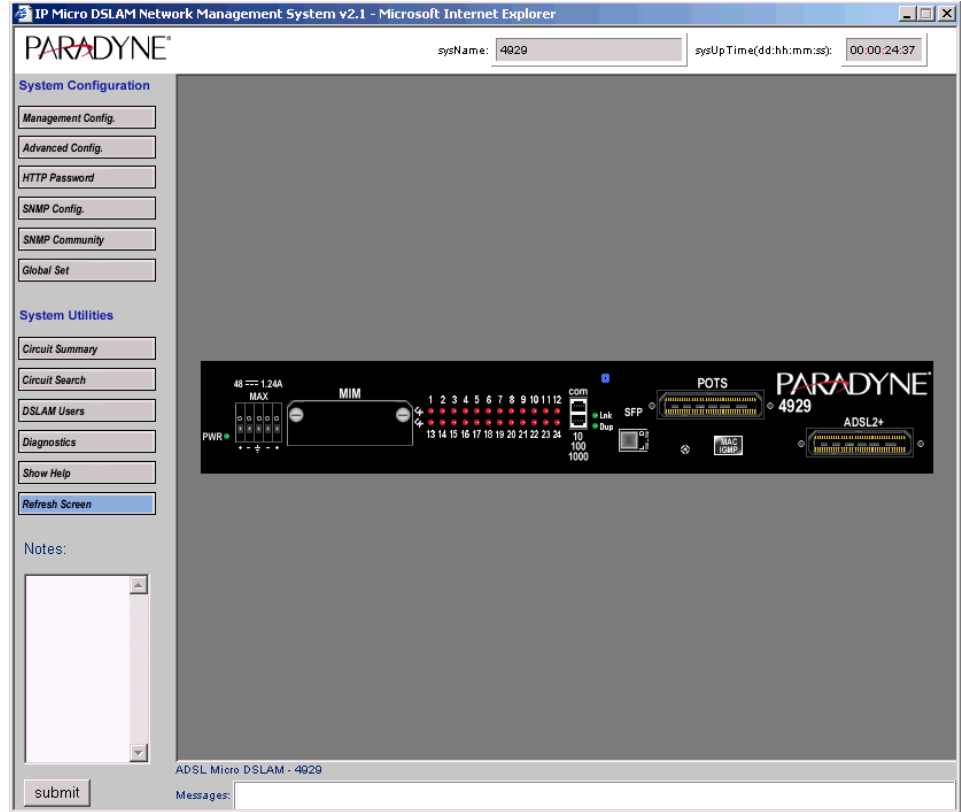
IP Micro DSLAM Network Management System v2.1 - Microsoft Internet Explorer

PARADYNE

sysName: 4929

sysUpTime(dd:hh:mm:ss): 00:00:24:37

System Configuration

Management Config.

Advanced Config.

HTTP Password

SNMP Config.

SNMP Community

Global Set

System Utilities

Circuit Summary

Circuit Search

DSLAM Users

Diagnostics

Show Help

Refresh Screen

Notes:

submit

48 ⎓ 1.24A MAX

PWR

MIM

1 2 3 4 5 6 7 8 9 10 11 12

13 14 15 16 17 18 19 20 21 22 23 24

com

Lnk

Dup

10 100 1000

SFP

POTS

PARADYNE

4929

MAC IGMP

ADSL2+

ADSL Micro DSLAM - 4929

Messages: